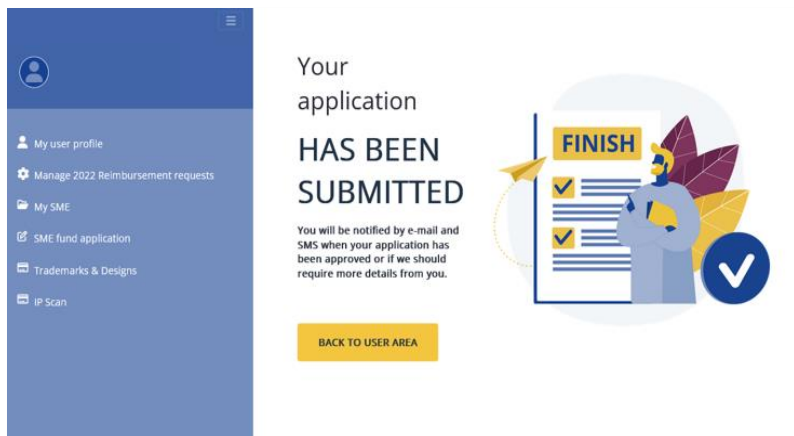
My user profile

Manage 2022 Reimbursement requests

My SME

SME fund application

Trademarks & Designs

IP Scan

Your application

HAS BEEN SUBMITTED

You will be notified by e-mail and SMS when your application has been approved or if we should require more details from you.

BACK TO USER AREA

FINISH